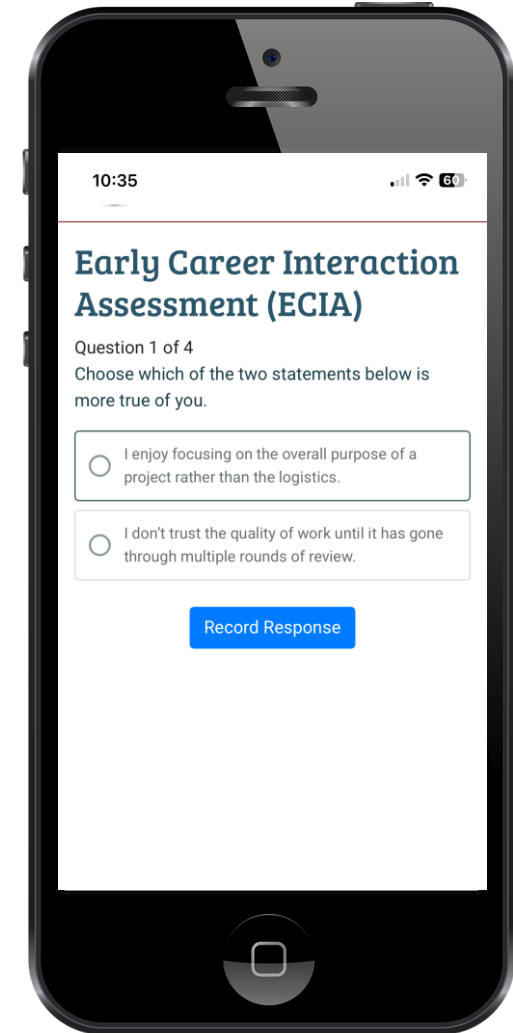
10:35

60

Early Career Interaction Assessment (ECIA)

Question 1 of 4
Choose which of the two statements below is more true of you.

I enjoy focusing on the overall purpose of a project rather than the logistics.

I don't trust the quality of work until it has gone through multiple rounds of review.

Record Response